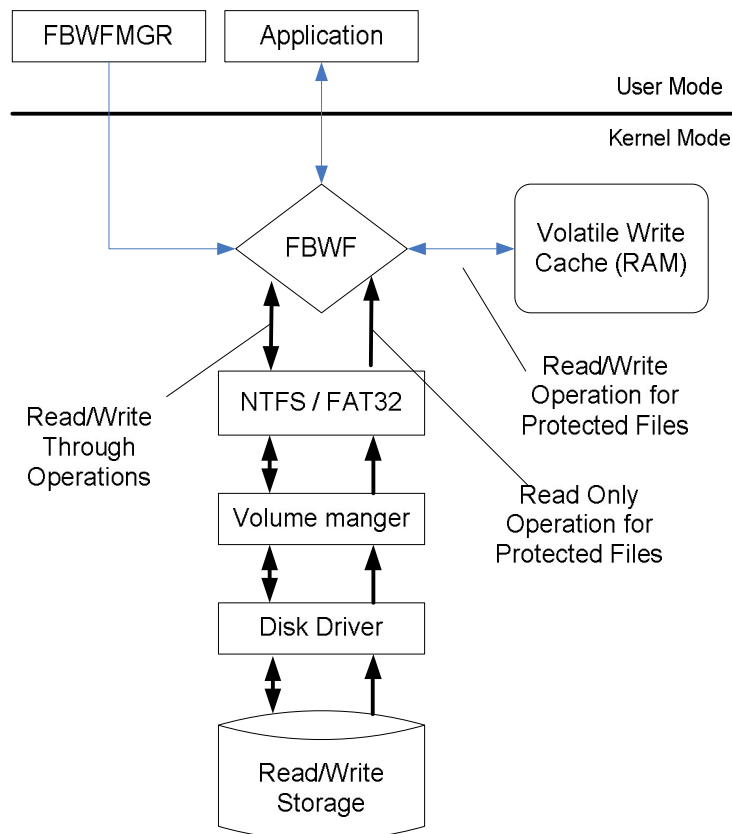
FBWFMGR

Application

User Mode

Kernel Mode

FBWF

Volatile Write Cache (RAM)

Read/Write Operation for Protected Files

NTFS / FAT32

Read/Write Through Operations

Read Only Operation for Protected Files

Volume manger

Disk Driver

Read/Write Storage